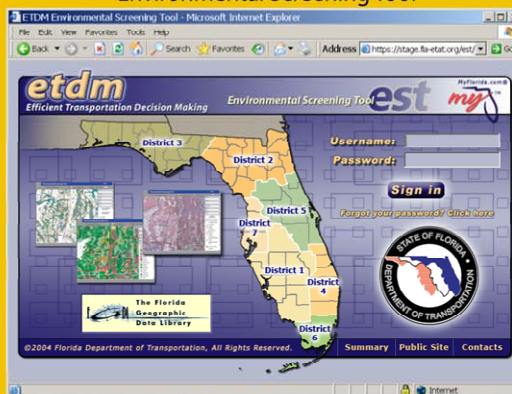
Environmental Screening Tool

ETDM Environmental Screening Tool - Microsoft Internet Explorer

File Edit View Favorites Tools Help

Back Search Favorites Address https://stage.fla-etat.org/est/ Go

etdm
Efficient Transportation Decision Making

Environmental Screening Tool est

MyFlorida.com

District 3
District 2
District 5
District 7
District 1
District 4
District 6

Username:
Password:

Sign in

Forgot your password? Click here

The Florida Geographic Data Library

STATE OF FLORIDA DEPARTMENT OF TRANSPORTATION

©2004 Florida Department of Transportation, All Rights Reserved.

Summary Public Site Contacts

Internet